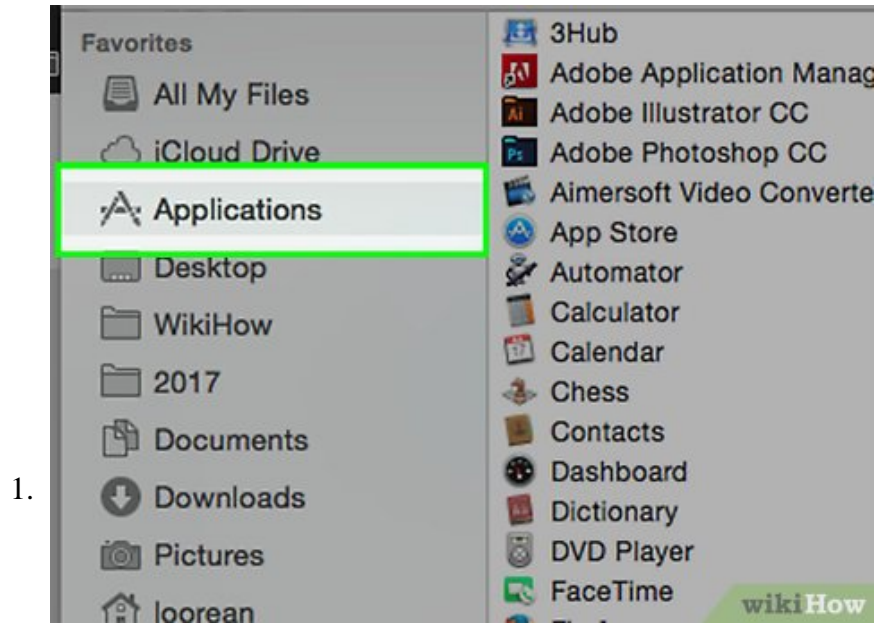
1.

Favorites
All My Files
iCloud Drive
Applications
Desktop
WikiHow
2017
Documents
Downloads
Pictures
loorean

3Hub
Adobe Application Manag
Adobe Illustrator CC
Adobe Photoshop CC
Aimersoft Video Converte
App Store
Automator
Calculator
Calendar
Chess
Contacts
Dashboard
Dictionary
DVD Player
FaceTime

wikiHow